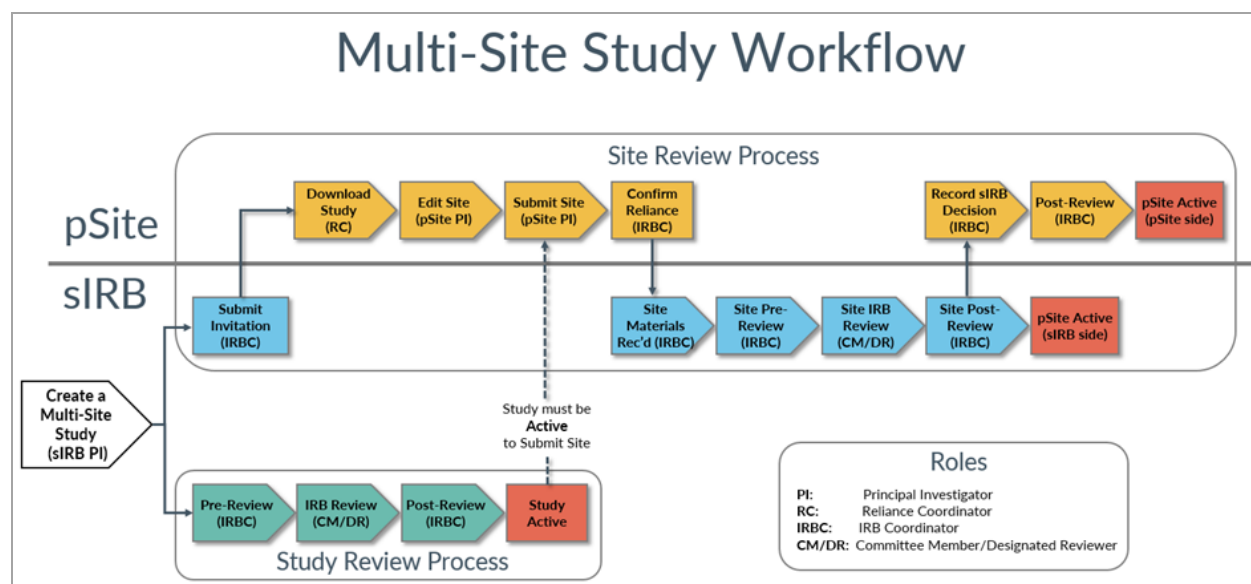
Multi-Site Study Workflow

Site Review Process

pSite

sIRB

Download Study (RC)

Edit Site (pSite PI)

Submit Site (pSite PI)

Confirm Reliance (IRBC)

Record sIRB Decision (IRBC)

Post-Review (IRBC)

pSite Active (pSite side)

Submit Invitation (IRBC)

Site Materials Rec'd (IRBC)

Site Pre-Review (IRBC)

Site IRB Review (CM/DR)

Site Post-Review (IRBC)

pSite Active (sIRB side)

Create a Multi-Site Study (sIRB PI)

Study must be **Active** to Submit Site

Pre-Review (IRBC)

IRB Review (CM/DR)

Post-Review (IRBC)

Study Active

Study Review Process

Roles

PI: Principal Investigator
RC: Reliance Coordinator
IRBC: IRB Coordinator
CM/DR: Committee Member/Designated Reviewer